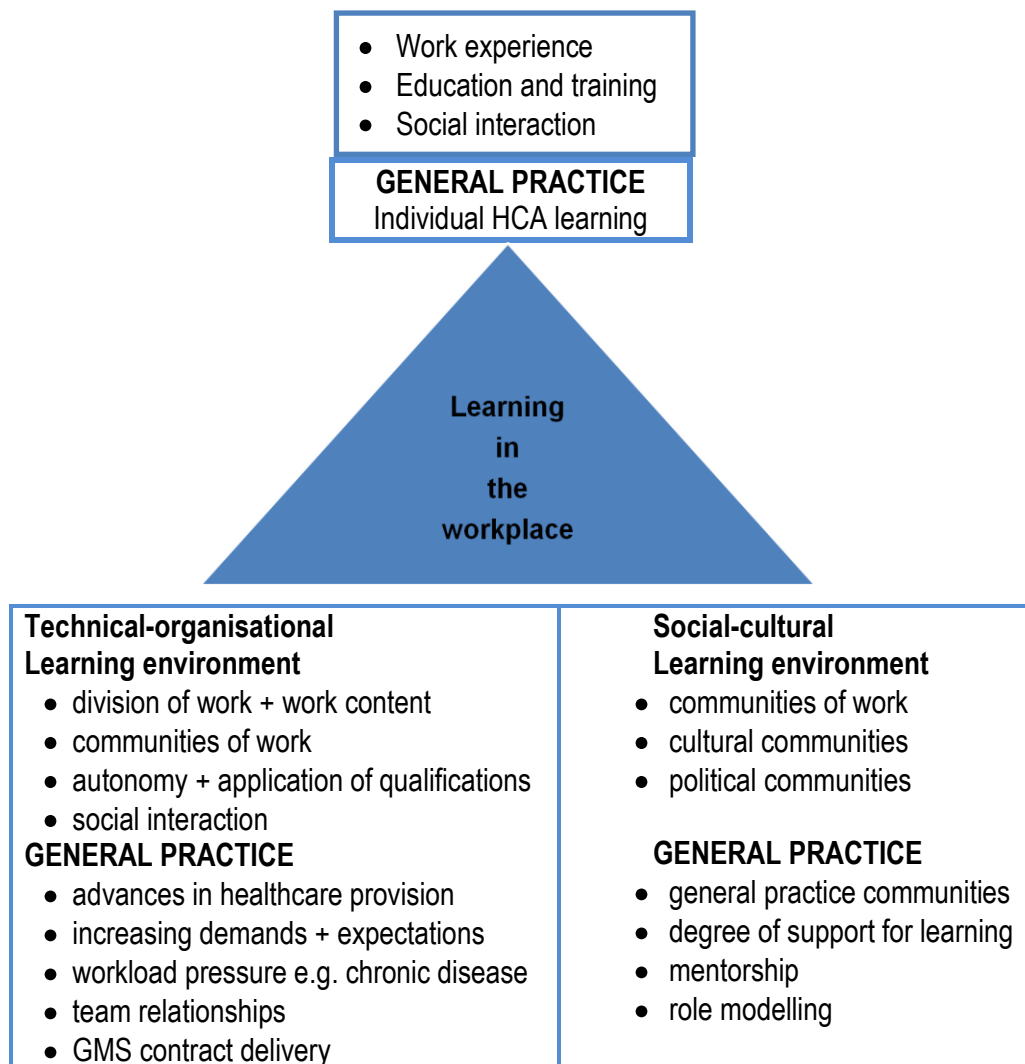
- Work experience
- Education and training
- Social interaction

GENERAL PRACTICE
Individual HCA learning

Learning in the workplace

Technical-organisational
Learning environment
- division of work + work content
- communities of work
- autonomy + application of qualifications
- social interaction

GENERAL PRACTICE
- advances in healthcare provision
- increasing demands + expectations
- workload pressure e.g. chronic disease
- team relationships
- GMS contract delivery

Social-cultural
Learning environment
- communities of work
- cultural communities
- political communities

GENERAL PRACTICE
- general practice communities
- degree of support for learning
- mentorship
- role modelling